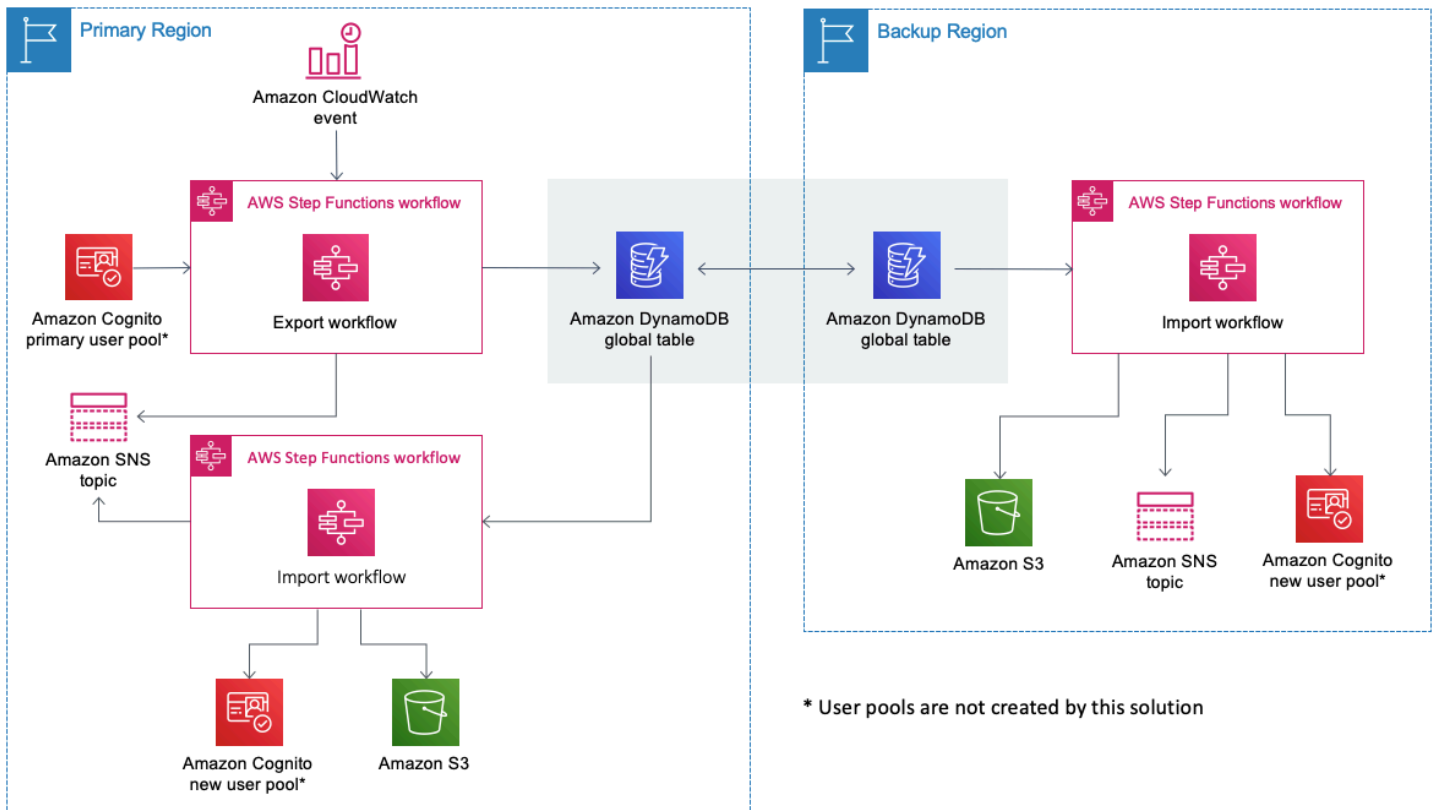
Primary Region

Amazon CloudWatch event

AWS Step Functions workflow

Amazon Cognito primary user pool*

Export workflow

Amazon DynamoDB global table

Amazon SNS topic

AWS Step Functions workflow

Import workflow

Amazon Cognito new user pool*

Amazon S3

Backup Region

Amazon DynamoDB global table

AWS Step Functions workflow

Import workflow

Amazon S3

Amazon SNS topic

Amazon Cognito new user pool*

* User pools are not created by this solution